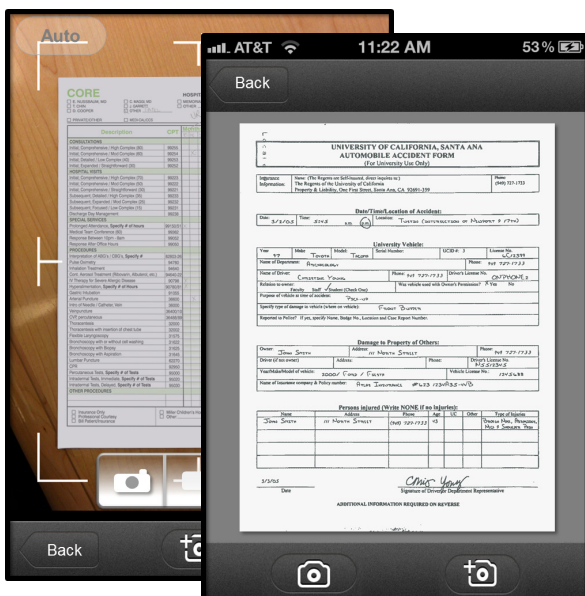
Auto

CORE

Description

Back

AT&T 11:22 AM 53 %

Back

UNIVERSITY OF CALIFORNIA, SANTA ANA
AUTOMOBILE ACCIDENT FORM
(For University Use Only)

Insurance Information:
Name: (The Regents are Self-Insured, direct inquires to:)
The Regents of the University of California
Property & Liability, One First Street, Santa Ana, CA 92691-359

Phone: (949) 727-1753

Date/Time/Location of Accident:

Date: 3/5/03 Time: 5:15 Location: TUSTIN (INTERSECTION OF NEWPORT & 17TH)

University Vehicle:

Year: 97 Make: TOYOTA Model: TACOMA Serial Number: UCID#: 3 License No.: 6C12399

Name of Department: PHYSICAL PLANT Phone: 949 727-1733

Name of Driver: CHRISTINE YOUNG Phone: 949 727-1733 Driver's License No.: C0774298

Relation to owner: Faculty Staff Student (Check One) Was vehicle used with Owner's Permission? Yes No

Purpose of vehicle at time of accident: PICK-UP

Specify type of damage to vehicle (where on vehicle): FRONT BUMPER

Reported to Police? If yes, specify Name, Badge No., Location and Case Report Number:

Damage to Property of Others:

Owner: JOHN SMITH Address: 111 NORTH STREET Phone: 949 727-1733

Driver (if not owner) Address: Driver's License No.: M5123245

Year/Make/Model of vehicle: 2000 / FORD / FIESTA Vehicle License No.: 12K5688

Name of insurance company & Policy number: ALLIED INSURANCE #623 1234233-WB Phone:

Persons injured (Write NONE if no injuries):

| Name | Address | Phone | Age | UC | Other | Type of Injuries |
|---|---|---|---|---|---|---|
| JOHN SMITH | 111 NORTH STREET | (949) 727-1733 | 45 | | | BROKEN HAND, PERMANENT, NECK & SHOULDER PAIN |

3/5/03
Date

Chris Young
Signature of Driver/or Department Representative

ADDITIONAL INFORMATION REQUIRED ON REVERSE